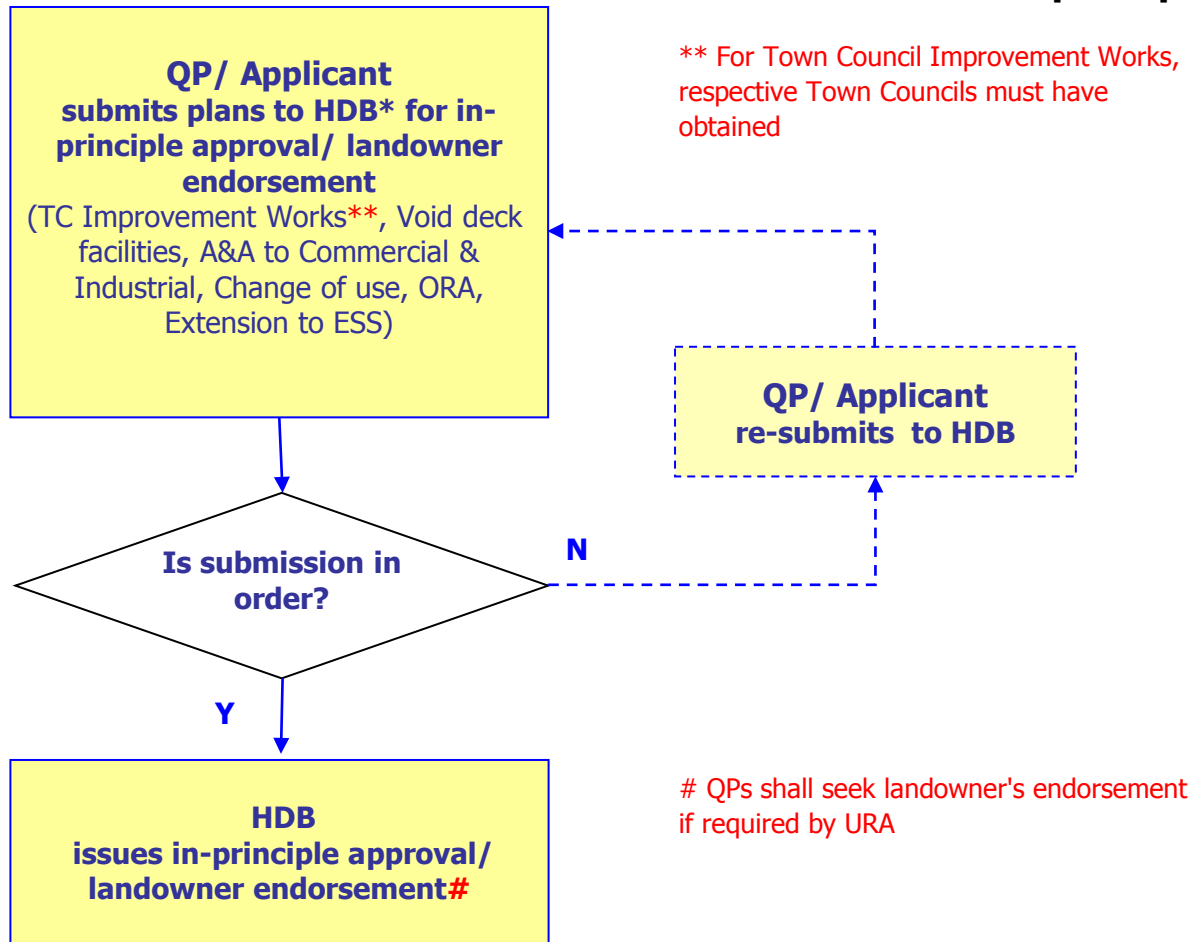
QP/ Applicant
submits plans to HDB* for in-principle approval/ landowner endorsement
(TC Improvement Works**, Void deck facilities, A&A to Commercial & Industrial, Change of use, ORA, Extension to ESS)

** For Town Council Improvement Works, respective Town Councils must have obtained

QP/ Applicant
re-submits to HDB

Is submission in order?

N

Y

HDB
issues in-principle approval/ landowner endorsement#

# QPs shall seek landowner's endorsement if required by URA